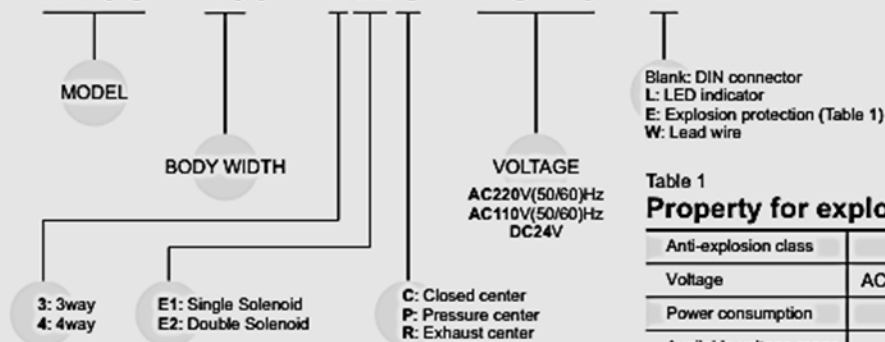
MODEL

BODY WIDTH

VOLTAGE
AC220V(50/60)Hz
AC110V(50/60)Hz
DC24V

Blank: DIN connector
L: LED indicator
E: Explosion protection (Table 1)
W: Lead wire

Table 1
Property for explo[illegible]

| Anti-explosion class | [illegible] |
|---|---|
| Voltage | AC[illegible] |
| Power consumption | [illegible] |
| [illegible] | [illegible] |

3: 3way
4: 4way

E1: Single Solenoid
E2: Double Solenoid

C: Closed center
P: Pressure center
R: Exhaust center